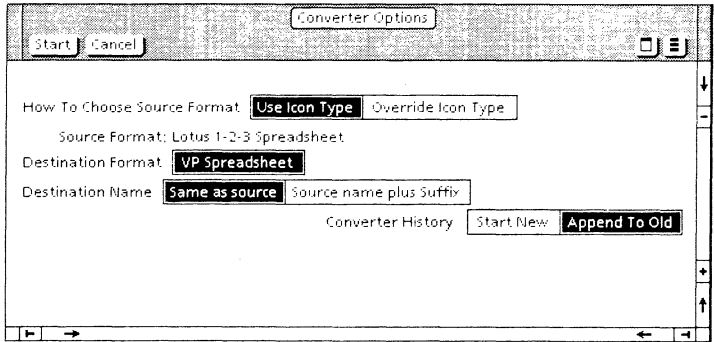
Converter Options

Start Cancel

How To Choose Source Format Use Icon Type Override Icon Type

Source Format: Lotus 1-2-3 Spreadsheet

Destination Format VP Spreadsheet

Destination Name Same as source Source name plus Suffix

Converter History Start New Append To Old